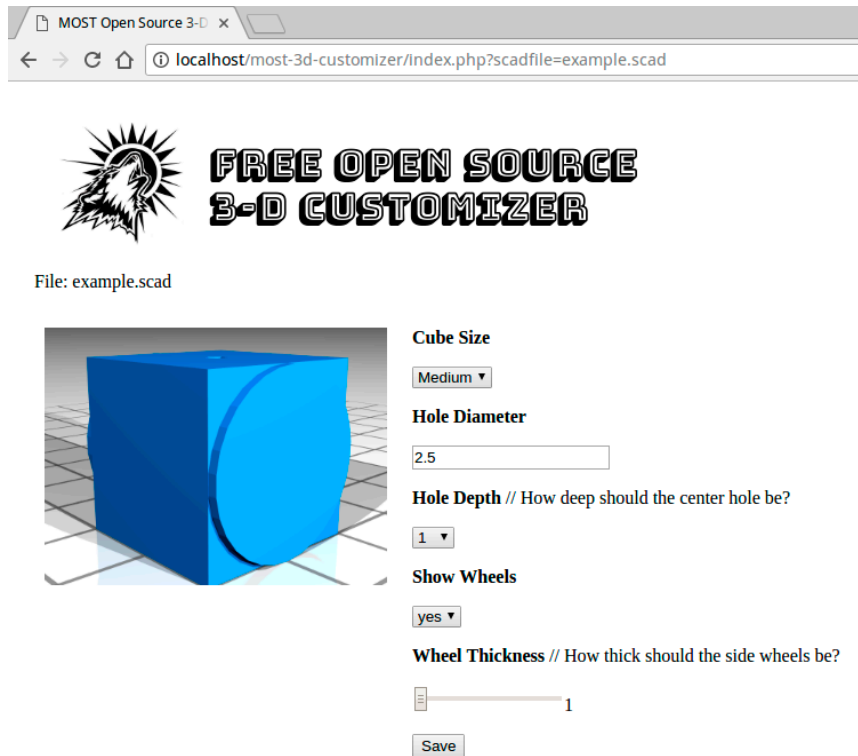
MOST Open Source 3-D ×

localhost/most-3d-customizer/index.php?scadfile=example.scad

FREE OPEN SOURCE
3-D CUSTOMIZER

File: example.scad

Cube Size

Medium ▾

Hole Diameter

2.5

Hole Depth // How deep should the center hole be?

1 ▾

Show Wheels

yes ▾

Wheel Thickness // How thick should the side wheels be?

1

Save